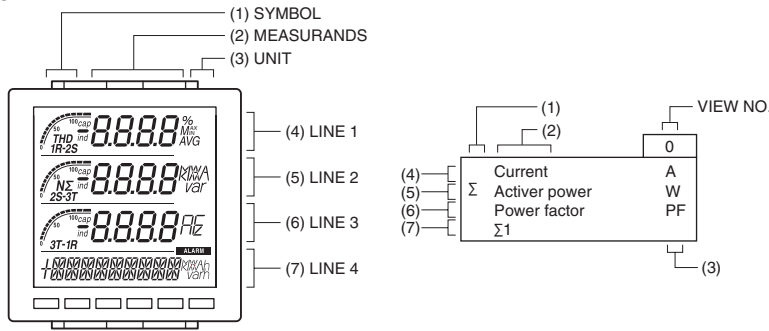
(1) SYMBOL
(2) MEASURANDS
(3) UNIT

100 cap
50
0
THD
1R-2S
ind
8.8.8.8
%
MAX
MIN
AVG

(4) LINE 1

100 cap
50
0
NΣ
2S-3T
ind
8.8.8.8
MkVA
var

(5) LINE 2

100 cap
50
0
3T-1R
ind
8.8.8.8
PF
Hz
ALARM

(6) LINE 3

MkWAh
varh

(7) LINE 4

(1)
(2)
VIEW NO
0
(4)
(5)
(6)
(7)
Σ
Current
A
Activer power
W
Power factor
PF
Σ1
(3)